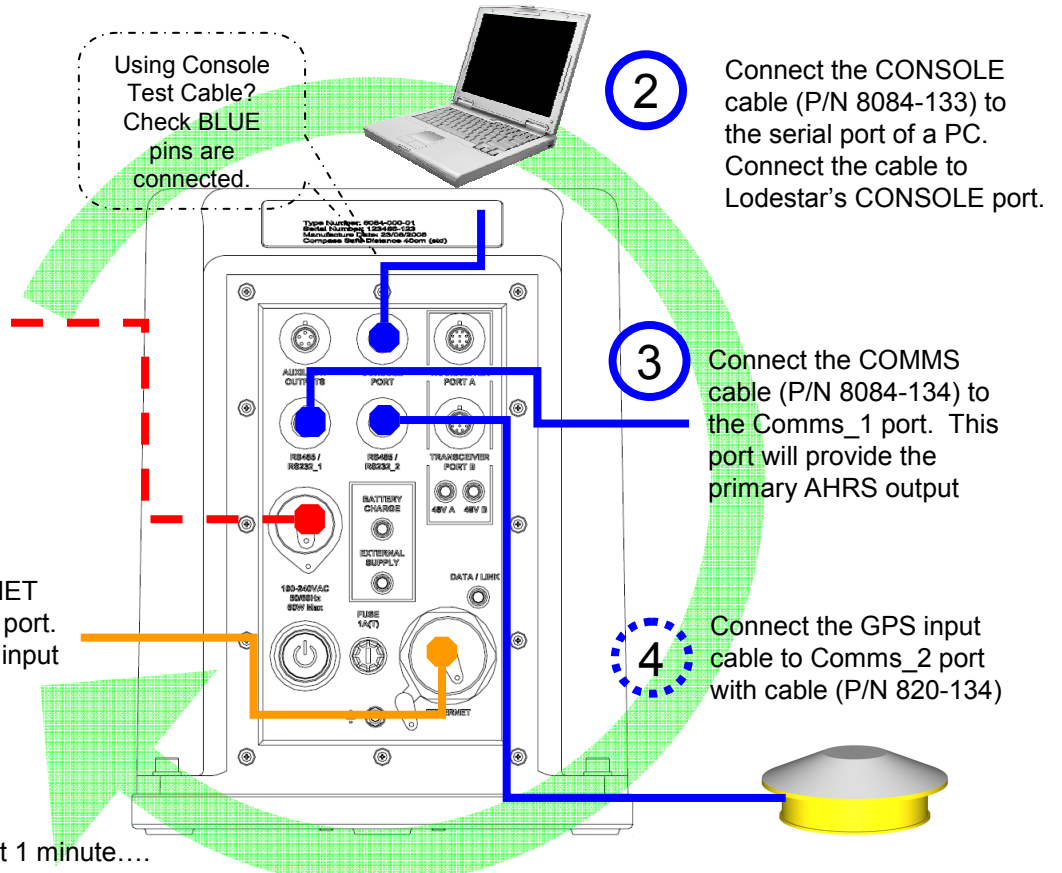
Using Console Test Cable? Check BLUE pins are connected.

2

Connect the CONSOLE cable (P/N 8084-133) to the serial port of a PC. Connect the cable to Lodestar's CONSOLE port.

Type Number: 8084-000-01
Serial Number: 123456-123
Manufacture Date: 23/08/2008
Compass Safe Distance 40cm (std)

AUXILIARY OUTPUTS

CONSOLE PORT

TRANSCEIVER PORT A

3

Connect the COMMS cable (P/N 8084-134) to the Comms_1 port. This port will provide the primary AHRS output

RS485 / RS232_1

RS485 / RS232_2

TRANSCEIVER PORT B

48V A

48V B

BATTERY CHARGE

EXTERNAL SUPPLY

DATA / LINK

100-240VAC 50/60Hz 60W Max

FUSE 1A(T)

ETHERNET

NET

port.

input

4

Connect the GPS input cable to Comms_2 port with cable (P/N 820-134)

t 1 minute….